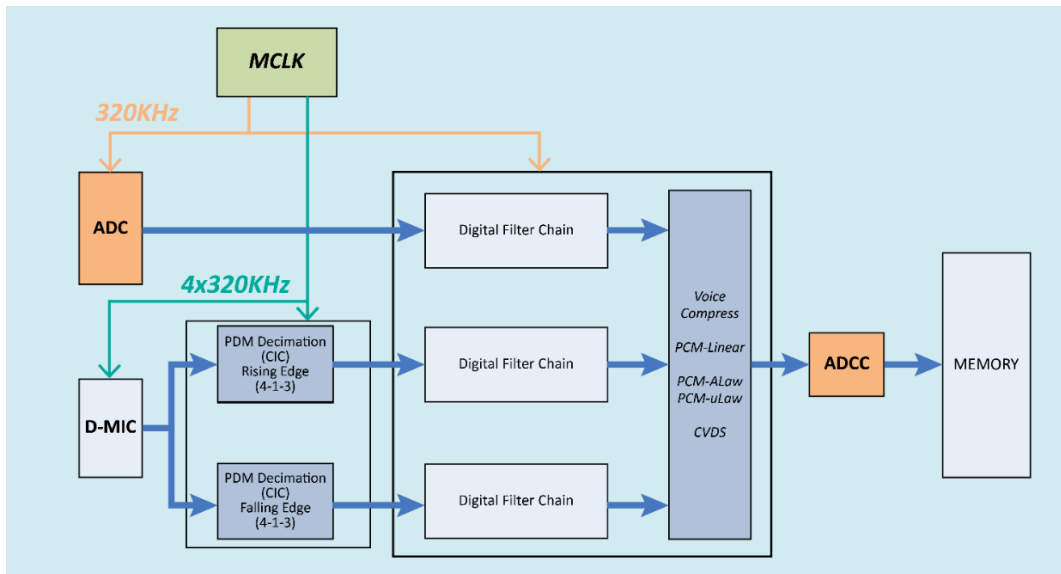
MCLK

320KHz

ADC

4x320KHz

D-MIC

PDM Decimation (CIC) Rising Edge (4-1-3)

PDM Decimation (CIC) Falling Edge (4-1-3)

Digital Filter Chain

Digital Filter Chain

Digital Filter Chain

Voice Compress

PCM-Linear

PCM-ALaw
PCM-uLaw

CVDS

ADCC

MEMORY